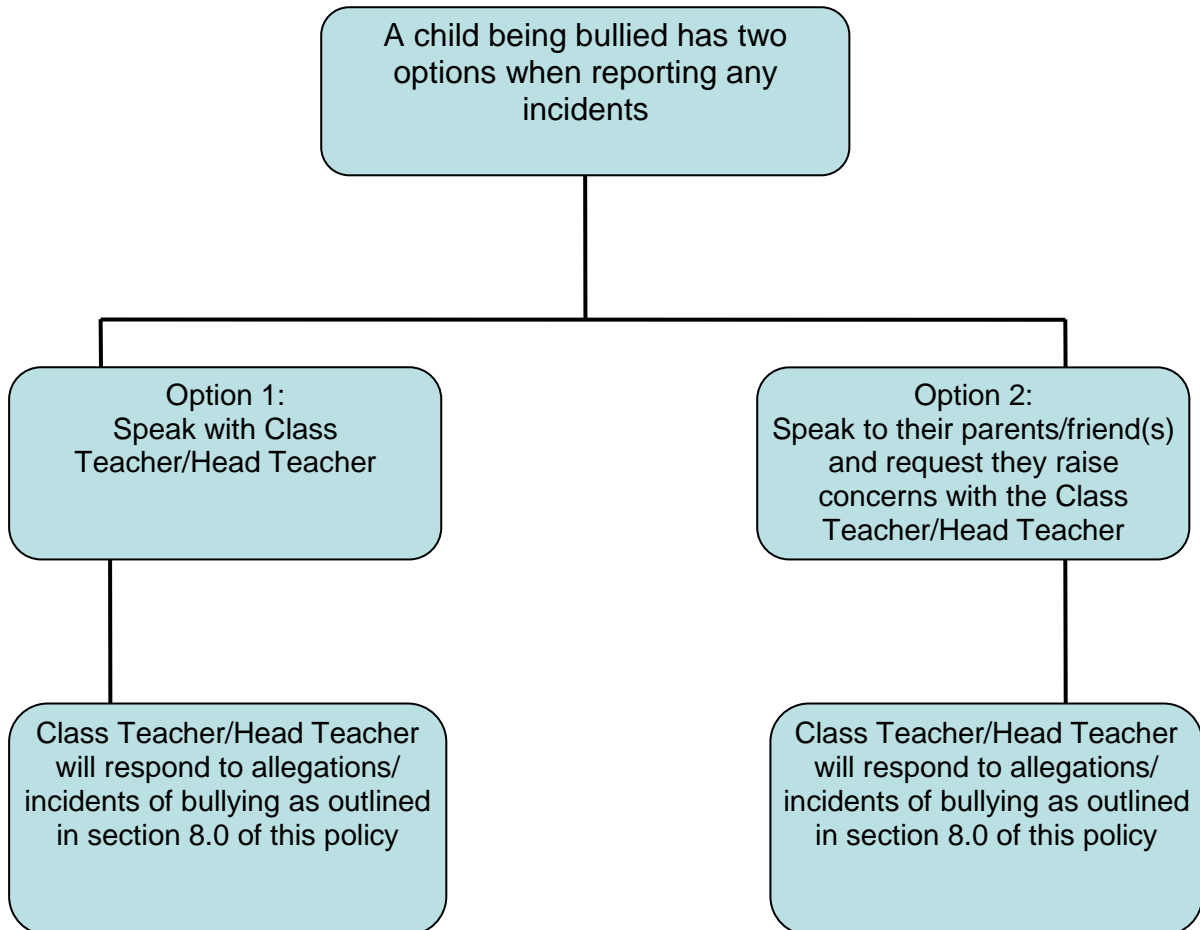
A child being bullied has two options when reporting any incidents

Option 1:
Speak with Class Teacher/Head Teacher

Class Teacher/Head Teacher will respond to allegations/ incidents of bullying as outlined in section 8.0 of this policy

Option 2:
Speak to their parents/friend(s) and request they raise concerns with the Class Teacher/Head Teacher

Class Teacher/Head Teacher will respond to allegations/ incidents of bullying as outlined in section 8.0 of this policy